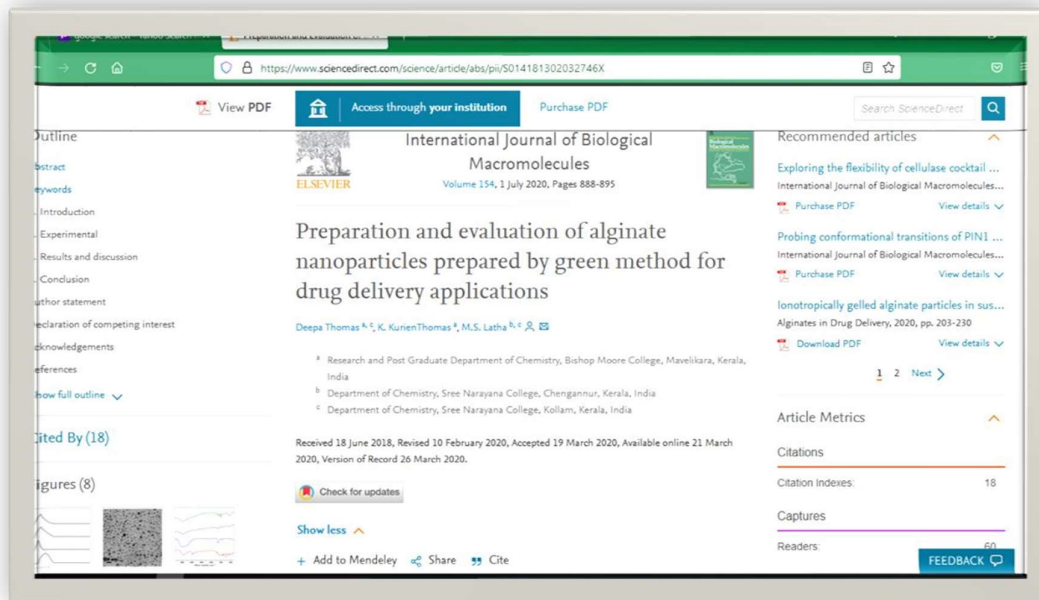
https://www.sciencedirect.com/science/article/abs/pii/S014181302032746X

View PDF

Access through your institution

Purchase PDF

Search ScienceDirect

Outline

bstract

eywords

Introduction

Experimental

Results and discussion

Conclusion

uthor statement

eclaration of competing interest

cknowledgements

eferences

how full outline

Cited By (18)

igures (8)

ELSEVIER

International Journal of Biological Macromolecules

Volume 154, 1 July 2020, Pages 888-895

Preparation and evaluation of alginate nanoparticles prepared by green method for drug delivery applications

Deepa Thomas $^{a, c}$, K. KurienThomas $^{a}$, M.S. Latha $^{b, c}$

$^{a}$ Research and Post Graduate Department of Chemistry, Bishop Moore College, Mavelikara, Kerala, India

$^{b}$ Department of Chemistry, Sree Narayana College, Chengannur, Kerala, India

$^{c}$ Department of Chemistry, Sree Narayana College, Kollam, Kerala, India

Received 18 June 2018, Revised 10 February 2020, Accepted 19 March 2020, Available online 21 March 2020, Version of Record 26 March 2020.

Check for updates

Show less

+ Add to Mendeley Share Cite

Recommended articles

Exploring the flexibility of cellulase cocktail ...

International Journal of Biological Macromolecules...

Purchase PDF View details

Probing conformational transitions of PIN1 ...

International Journal of Biological Macromolecules...

Purchase PDF View details

Ionotropically gelled alginate particles in sus...

Alginates in Drug Delivery, 2020, pp. 203-230

Download PDF View details

1 2 Next

Article Metrics

Citations

Citation Indexes: 18

Captures

Readers: 60

FEEDBACK